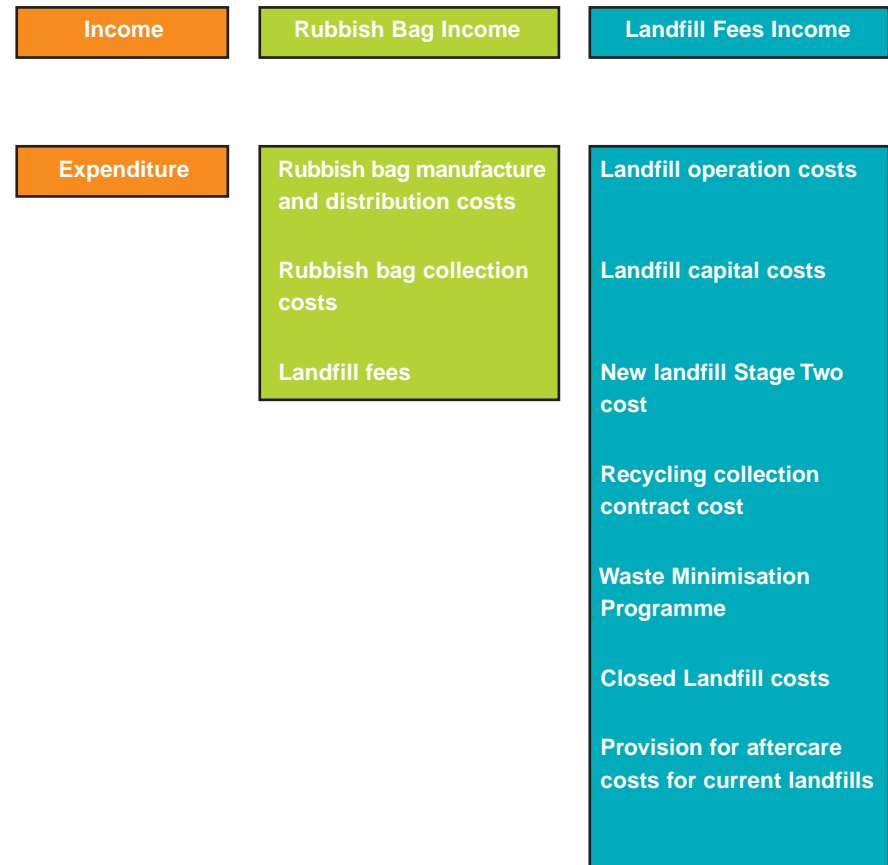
Income

Rubbish Bag Income

Landfill Fees Income

Expenditure

Rubbish bag manufacture and distribution costs

Rubbish bag collection costs

Landfill fees

Landfill operation costs

Landfill capital costs

New landfill Stage Two cost

Recycling collection contract cost

Waste Minimisation Programme

Closed Landfill costs

Provision for aftercare costs for current landfills